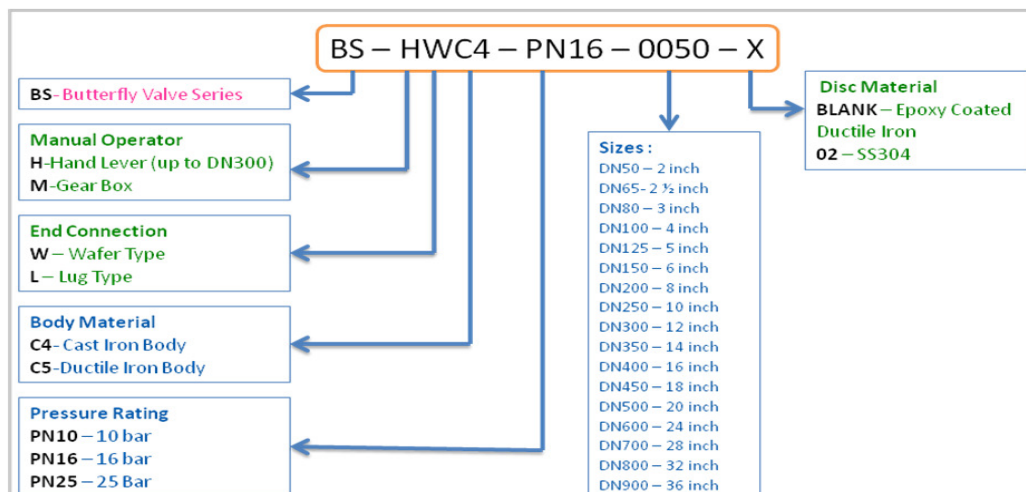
BS – HWC4 – PN16 – 0050 – X

BS-Butterfly Valve Series

Manual Operator
H-Hand Lever (up to DN300)
M-Gear Box

End Connection
W – Wafer Type
L – Lug Type

Body Material
C4- Cast Iron Body
C5-Ductile Iron Body

Pressure Rating
PN10 – 10 bar
PN16 – 16 bar
PN25 – 25 Bar

Sizes :
DN50 – 2 inch
DN65- 2 ½ inch
DN80 – 3 inch
DN100 – 4 inch
DN125 – 5 inch
DN150 – 6 inch
DN200 – 8 inch
DN250 – 10 inch
DN300 – 12 inch
DN350 – 14 inch
DN400 – 16 inch
DN450 – 18 inch
DN500 – 20 inch
DN600 – 24 inch
DN700 – 28 inch
DN800 – 32 inch
DN900 – 36 inch

Disc Material
BLANK – Epoxy Coated Ductile Iron
02 – SS304